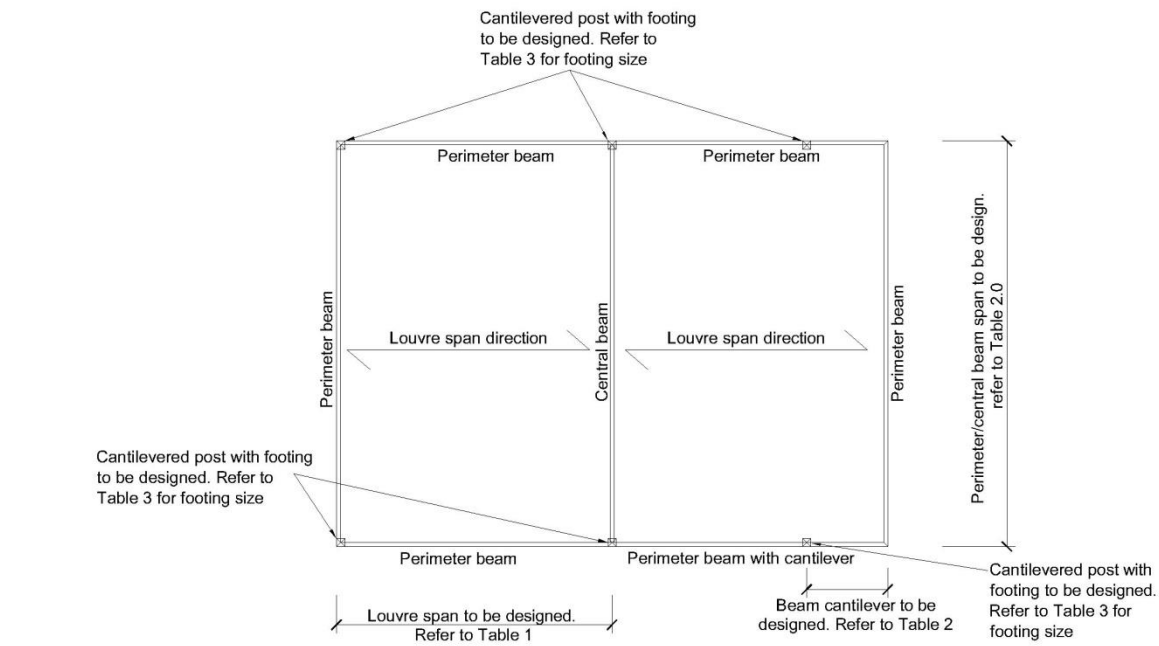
Cantilevered post with footing to be designed. Refer to Table 3 for footing size

Perimeter beam

Perimeter beam

Perimeter beam

Louvre span direction

Central beam

Louvre span direction

Perimeter beam

Perimeter/central beam span to be design. refer to Table 2.0

Cantilevered post with footing to be designed. Refer to Table 3 for footing size

Perimeter beam

Perimeter beam with cantilever

Cantilevered post with footing to be designed. Refer to Table 3 for footing size

Louvre span to be designed. Refer to Table 1

Beam cantilever to be designed. Refer to Table 2